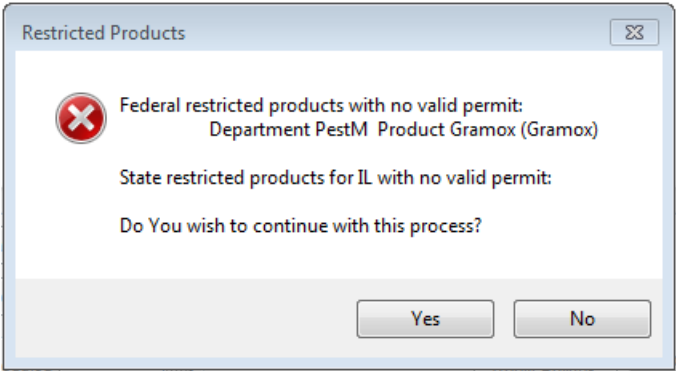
Restricted Products

Federal restricted products with no valid permit:
Department PestM Product Gramox (Gramox)

State restricted products for IL with no valid permit:

Do You wish to continue with this process?

Yes

No